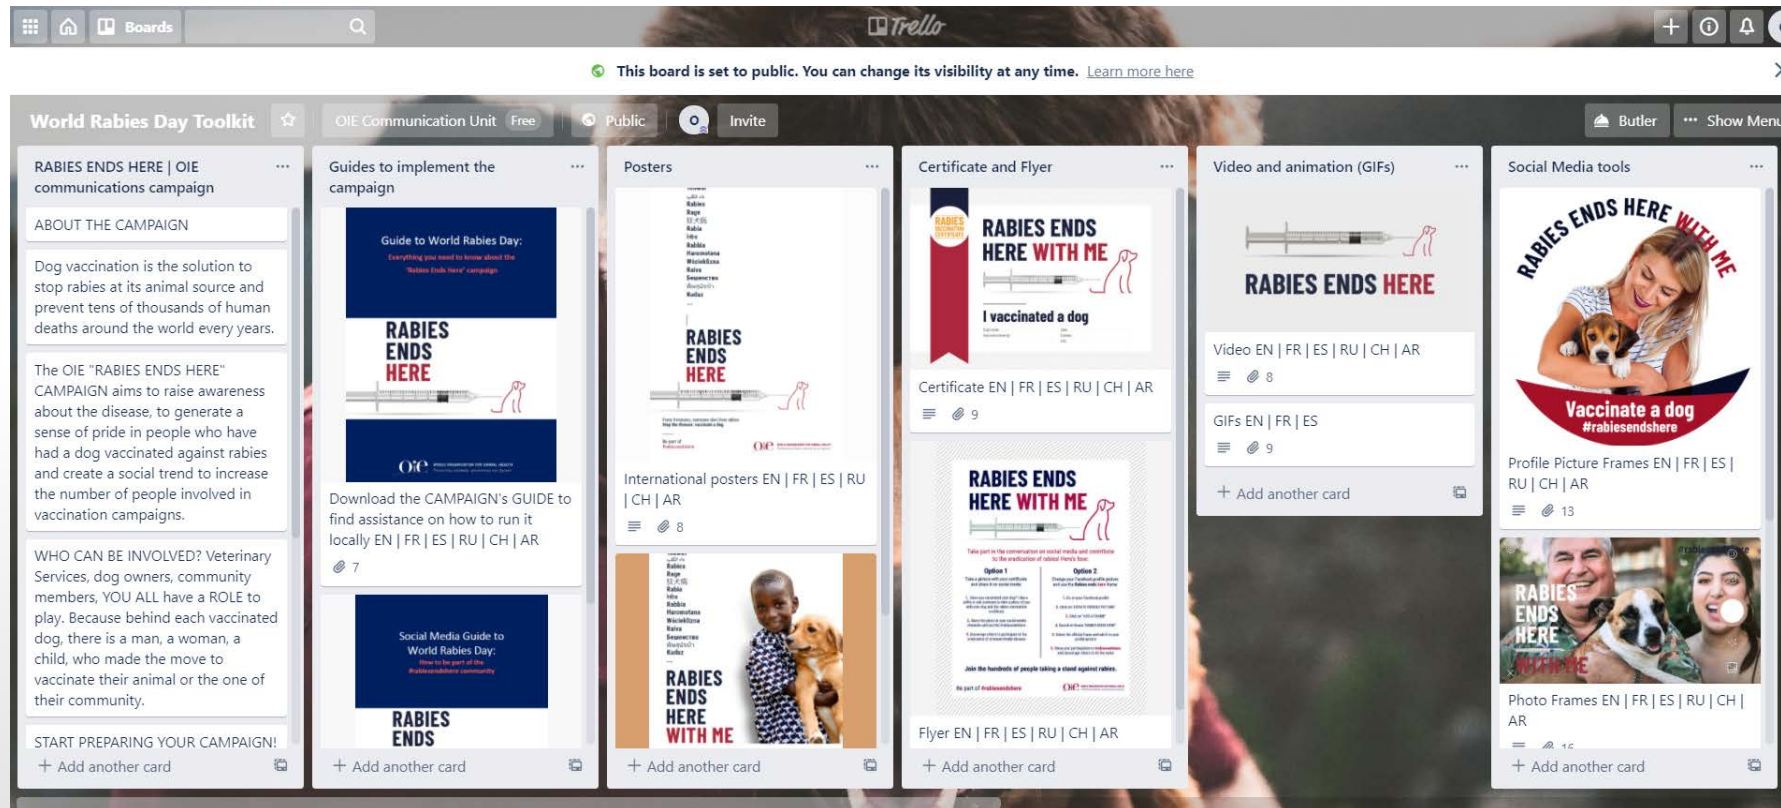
Boards

Trello

This board is set to public. You can change its visibility at any time. Learn more here

World Rabies Day Toolkit

OIE Communication Unit Free

Public

Invite

Butler

Show Menu

RABIES ENDS HERE | OIE communications campaign

ABOUT THE CAMPAIGN

Dog vaccination is the solution to stop rabies at its animal source and prevent tens of thousands of human deaths around the world every years.

The OIE "RABIES ENDS HERE" CAMPAIGN aims to raise awareness about the disease, to generate a sense of pride in people who have had a dog vaccinated against rabies and create a social trend to increase the number of people involved in vaccination campaigns.

WHO CAN BE INVOLVED? Veterinary Services, dog owners, community members, YOU ALL have a ROLE to play. Because behind each vaccinated dog, there is a man, a woman, a child, who made the move to vaccinate their animal or the one of their community.

START PREPARING YOUR CAMPAIGN!

+ Add another card

Guides to implement the campaign

Guide to World Rabies Day:

RABIES ENDS HERE

Download the CAMPAIGN's GUIDE to find assistance on how to run it locally EN | FR | ES | RU | CH | AR

7

Social Media Guide to World Rabies Day:

RABIES ENDS

+ Add another card

Posters

RABIES ENDS HERE

International posters EN | FR | ES | RU | CH | AR

8

RABIES ENDS HERE WITH ME

+ Add another card

Certificate and Flyer

RABIES ENDS HERE WITH ME

I vaccinated a dog

Certificate EN | FR | ES | RU | CH | AR

9

RABIES ENDS HERE WITH ME

Option 1

Option 2

Flyer EN | FR | ES | RU | CH | AR

+ Add another card

Video and animation (GIFs)

RABIES ENDS HERE

Video EN | FR | ES | RU | CH | AR

8

GIFs EN | FR | ES

9

+ Add another card

Social Media tools

RABIES ENDS HERE WITH ME

Vaccinate a dog

#rabiesendshere

Profile Picture Frames EN | FR | ES | RU | CH | AR

13

RABIES ENDS HERE WITH ME

Photo Frames EN | FR | ES | RU | CH | AR

+ Add another card